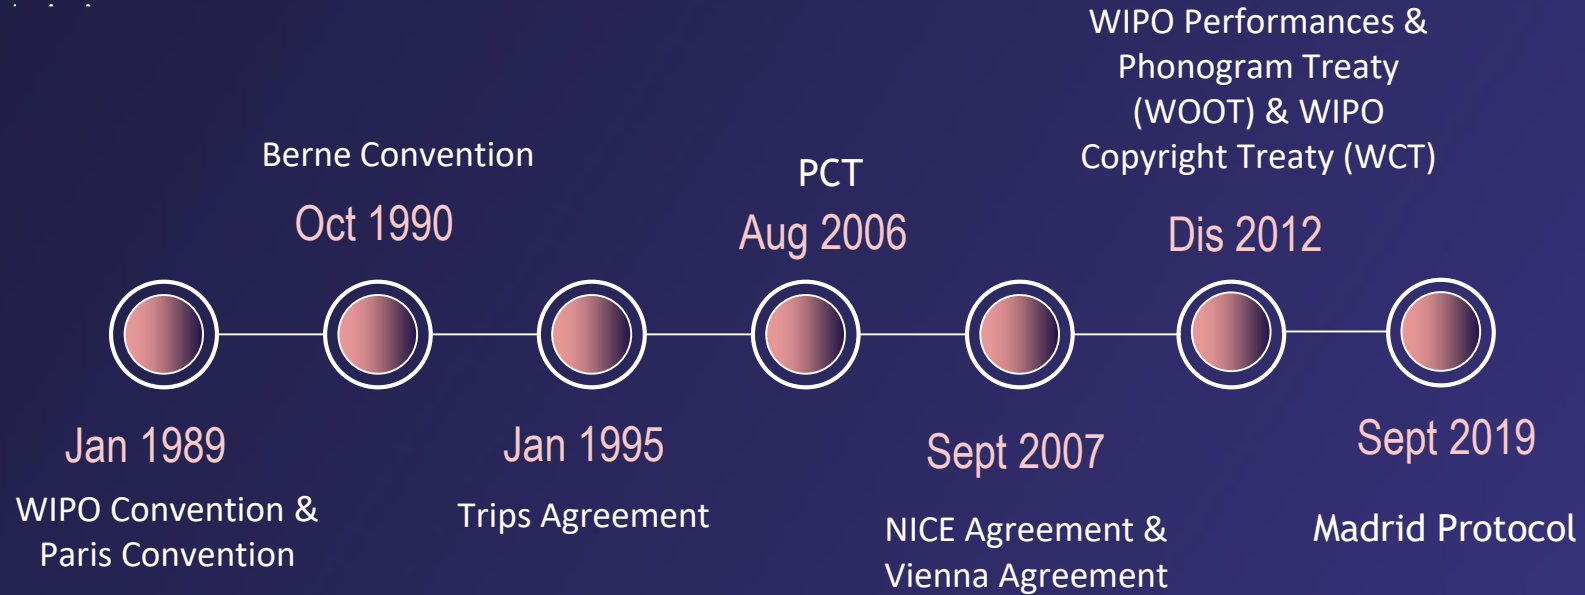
WIPO Performances & Phonogram Treaty (WOOT) & WIPO Copyright Treaty (WCT)

Berne Convention

Oct 1990

PCT

Aug 2006

Dis 2012

Jan 1989

WIPO Convention & Paris Convention

Jan 1995

Trips Agreement

Sept 2007

NICE Agreement & Vienna Agreement

Sept 2019

Madrid Protocol